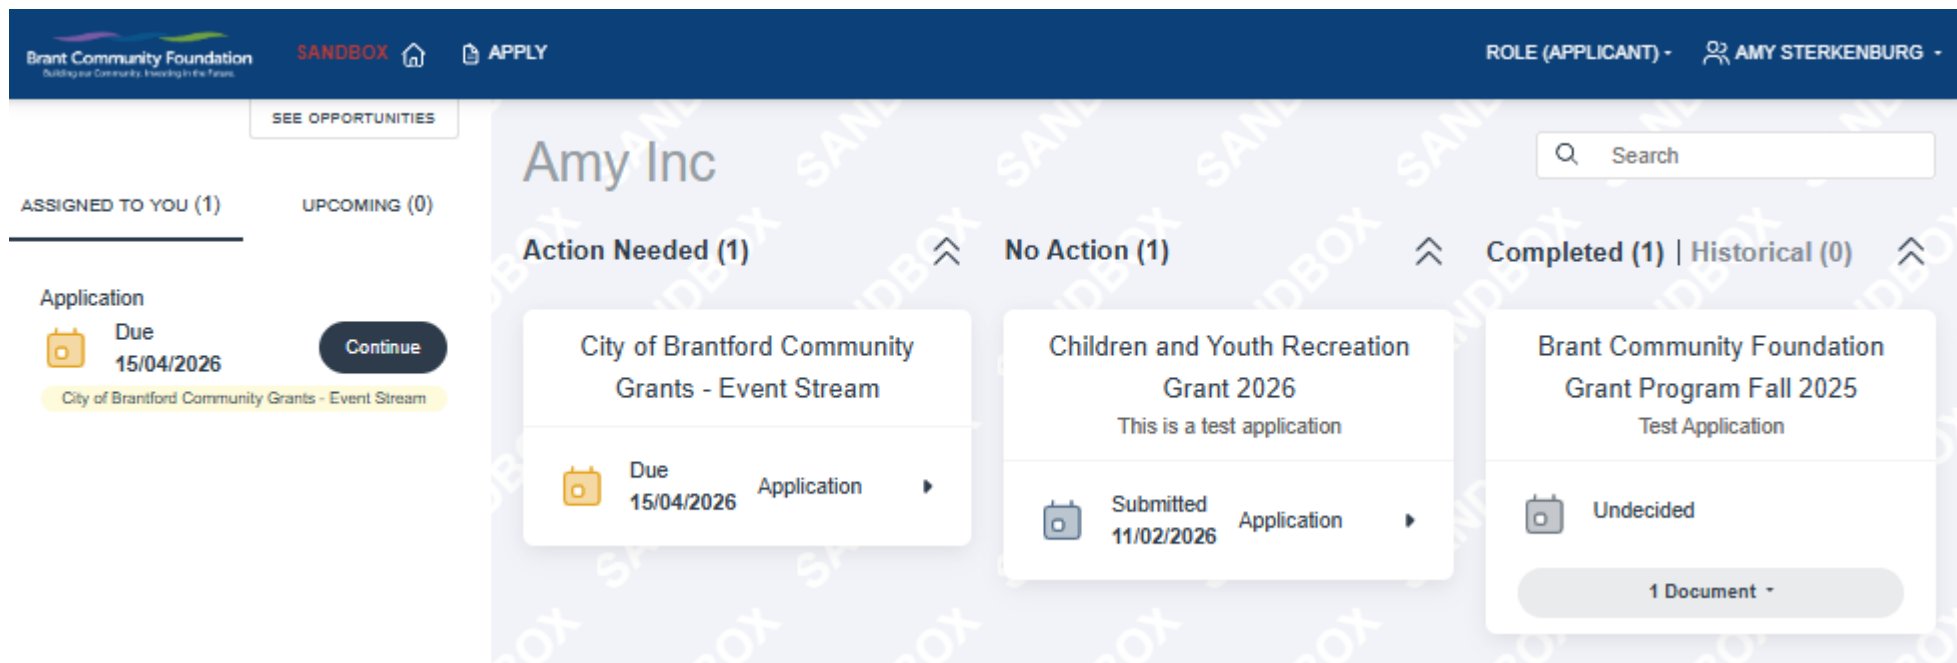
Brant Community Foundation
Building our Community. Investing in the Future.

SANDBOX

APPLY

ROLE (APPLICANT)

AMY STERKENBURG

SEE OPPORTUNITIES

ASSIGNED TO YOU (1)

UPCOMING (0)

Application

Due 15/04/2026

Continue

City of Brantford Community Grants - Event Stream

Amy Inc

Search

Action Needed (1)

City of Brantford Community Grants - Event Stream

Due 15/04/2026

Application

No Action (1)

Children and Youth Recreation Grant 2026

This is a test application

Submitted 11/02/2026

Application

Completed (1) | Historical (0)

Brant Community Foundation Grant Program Fall 2025

Test Application

Undecided

1 Document